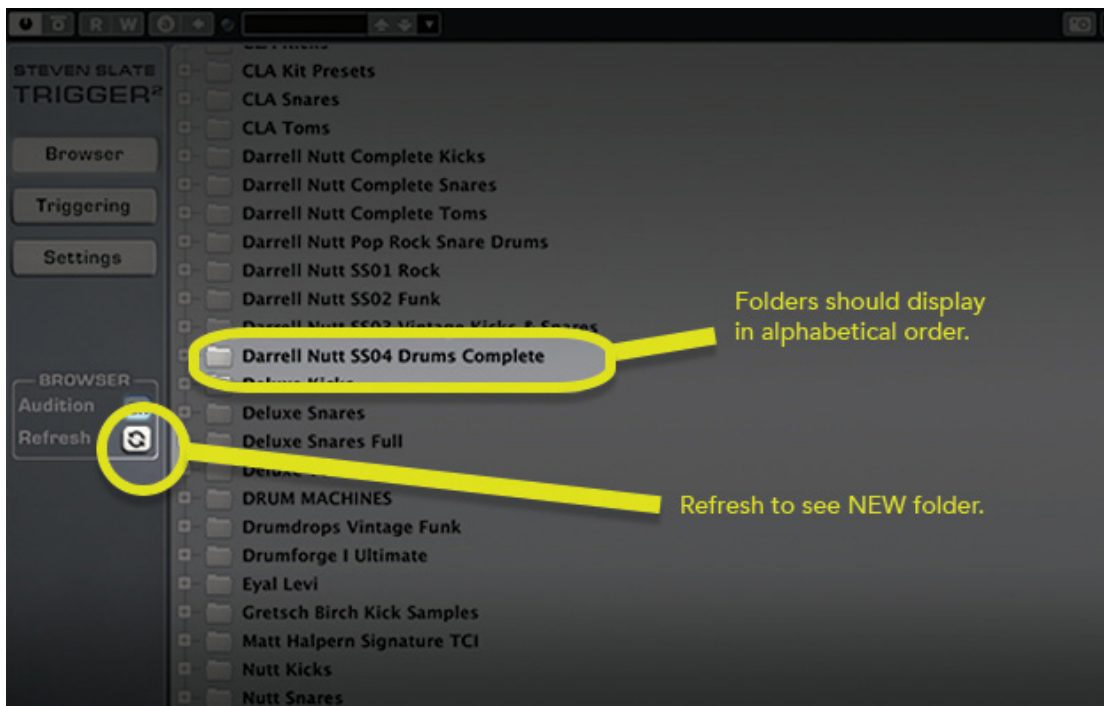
R W

STEVEN SLATE
TRIGGER²

Browser

Triggering

Settings

BROWSER
Audition
Refresh

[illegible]
CLA Kit Presets
CLA Snares
CLA Toms
Darrell Nutt Complete Kicks
Darrell Nutt Complete Snares
Darrell Nutt Complete Toms
Darrell Nutt Pop Rock Snare Drums
Darrell Nutt SS01 Rock
Darrell Nutt SS02 Funk
Darrell Nutt SS03 Vintage Kicks & Snares
Darrell Nutt SS04 Drums Complete
Deluxe Kicks
Deluxe Snares
Deluxe Snares Full
Deluxe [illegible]
DRUM MACHINES
Drumdrops Vintage Funk
Drumforge I Ultimate
Eyal Levi
Gretsch Birch Kick Samples
Matt Halpern Signature TCI
Nutt Kicks
Nutt Snares

Folders should display in alphabetical order.

Refresh to see NEW folder.